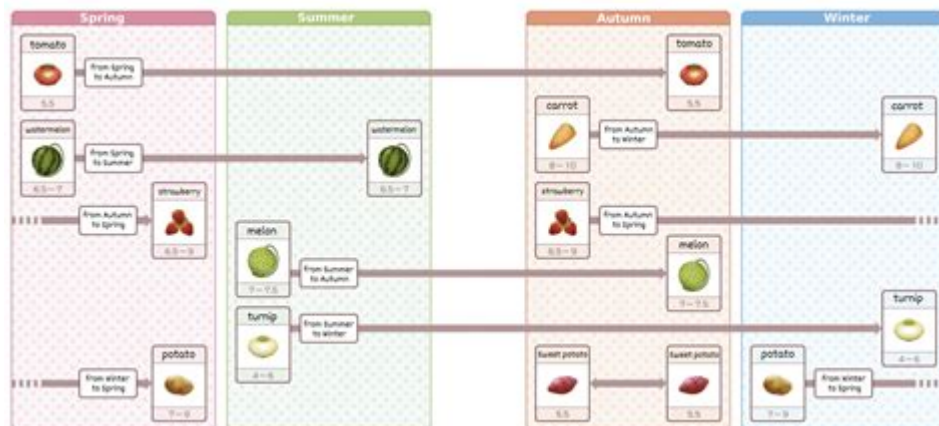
Spring

Summer

Autumn

Winter

tomato
5.5

from Spring to Autumn

tomato
5.5

watermelon
6.5~7

from Spring to Summer

watermelon
6.5~7

carrot
8~10

from Autumn to Winter

carrot
8~10

from Autumn to Spring

strawberry
6.5~9

strawberry
6.5~9

from Autumn to Spring

melon
7~7.5

from Summer to Autumn

melon
7~7.5

turnip
4~6

from Summer to Winter

turnip
4~6

from Winter to Spring

potato
7~9

sweet potato
5.5

sweet potato
5.5

potato
7~9

from Winter to Spring